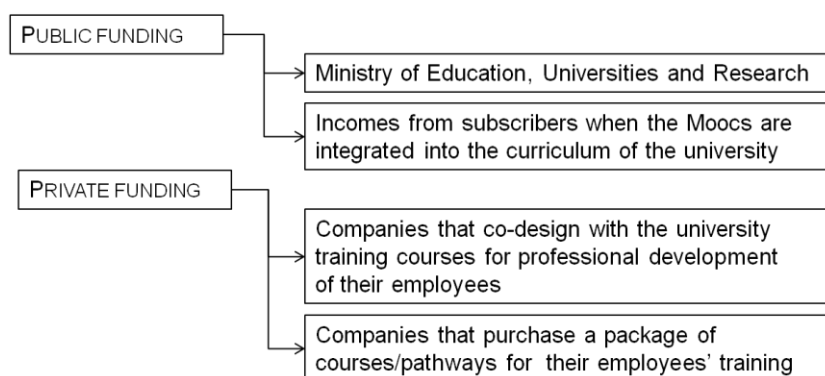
PUBLIC FUNDING

Ministry of Education, Universities and Research

Incomes from subscribers when the Moocs are integrated into the curriculum of the university

PRIVATE FUNDING

Companies that co-design with the university training courses for professional development of their employees

Companies that purchase a package of courses/pathways for their employees' training